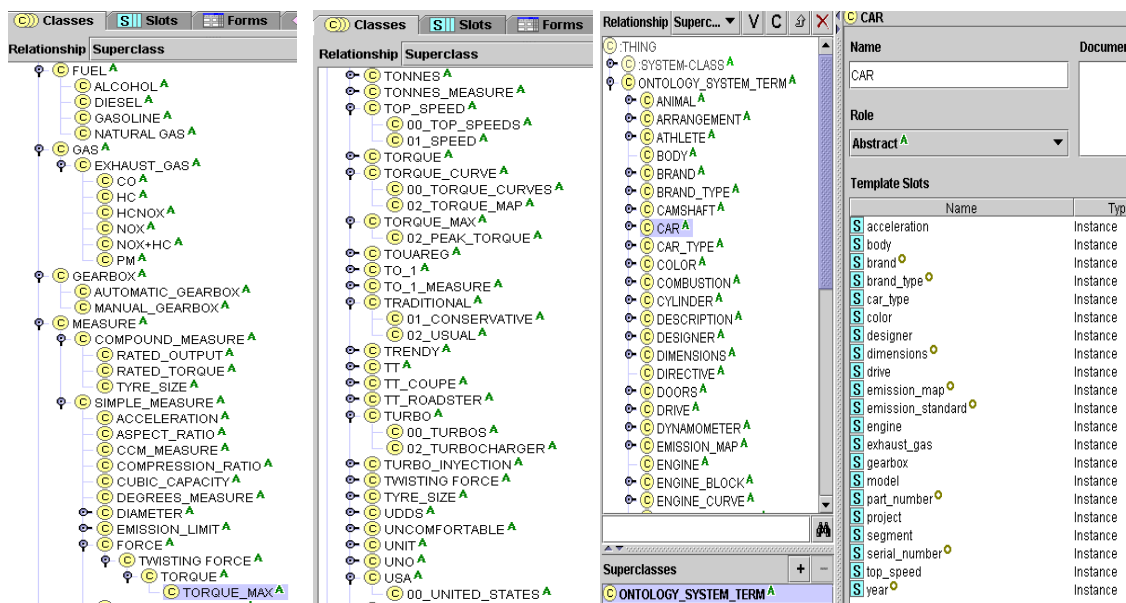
Classes | Slots | Forms

Relationship Superclass

FUEL
ALCOHOL
DIESEL
GASOLINE
NATURAL GAS
GAS
EXHAUST_GAS
CO
HC
HCNOX
NOX
NOX+HC
PM
GEARBOX
AUTOMATIC_GEARBOX
MANUAL_GEARBOX
MEASURE
COMPOUND_MEASURE
RATED_OUTPUT
RATED_TORQUE
TYRE_SIZE
SIMPLE_MEASURE
ACCELERATION
ASPECT_RATIO
CCM_MEASURE
COMPRESSION_RATIO
CUBIC_CAPACITY
DEGREES_MEASURE
DIAMETER
EMISSION_LIMIT
FORCE
TWISTING FORCE
TORQUE
TORQUE_MAX

Classes | Slots | Forms

Relationship Superclass

TONNES
TONNES_MEASURE
TOP_SPEED
00_TOP_SPEEDS
01_SPEED
TORQUE
TORQUE_CURVE
00_TORQUE_CURVES
02_TORQUE_MAP
TORQUE_MAX
02_PEAK_TORQUE
TOUAREG
TO_1
TO_1_MEASURE
TRADITIONAL
01_CONSERVATIVE
02_USUAL
TRENDY
TT
TT_COUPE
TT_ROADSTER
TURBO
00_TURBOS
02_TURBOCHARGER
TURBO_INYECTION
TWISTING FORCE
TYRE_SIZE
UDDS
UNCOMFORTABLE
UNIT
UNO
USA
00_UNITED_STATES

Relationship Superc... V C

:THING
:SYSTEM-CLASS
ONTOLOGY_SYSTEM_TERM
ANIMAL
ARRANGEMENT
ATHLETE
BODY
BRAND
BRAND_TYPE
CAMSHAFT
CAR
CAR_TYPE
COLOR
COMBUSTION
CYLINDER
DESCRIPTION
DESIGNER
DIMENSIONS
DIRECTIVE
DOORS
DRIVE
DYNAMOMETER
EMISSION_MAP
ENGINE
ENGINE_BLOCK
ENGINE_CURVE

Superclasses
ONTOLOGY_SYSTEM_TERM

CAR

Name
CAR
Documen
Role
Abstract

Template Slots

| Name | Typ |
|---|---|
| acceleration | Instance |
| body | Instance |
| brand | Instance |
| brand_type | Instance |
| car_type | Instance |
| color | Instance |
| designer | Instance |
| dimensions | Instance |
| drive | Instance |
| emission_map | Instance |
| emission_standard | Instance |
| engine | Instance |
| exhaust_gas | Instance |
| gearbox | Instance |
| model | Instance |
| part_number | Instance |
| project | Instance |
| segment | Instance |
| serial_number | Instance |
| top_speed | Instance |
| year | Instance |